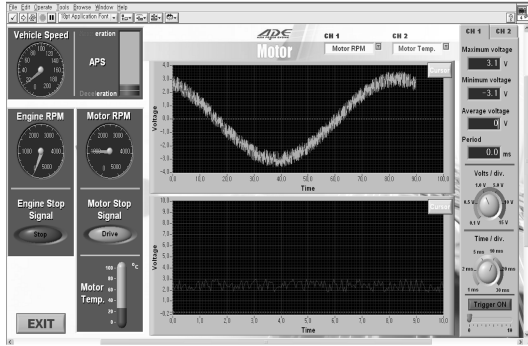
File Edit Operate Tools Browse Window Help
18pt Application Font

Vehicle Speed
eration
APS
Deceleration

Engine RPM
Motor RPM
1000 2000 3000 4000 5000
1000 2000 3000 4000 5000

Engine Stop Signal
Stop
Motor Stop Signal
Drive

Motor Temp.
°C
100 80 60 40 20 0

EXIT

ADC
Motor
CH 1
Motor RPM
CH 2
Motor Temp.

Cursor
Voltage
4.0 3.0 2.0 1.0 0.0 -1.0 -2.0 -3.0 -4.0
Time
0.0 10.0 20.0 30.0 40.0 50.0 60.0 70.0 80.0 90.0 100.0

Cursor
Voltage
10.0 9.0 8.0 7.0 6.0 5.0 4.0 3.0 2.0 1.0 0.0
Time
0.0 1.0 2.0 3.0 4.0 5.0 6.0 7.0 8.0 9.0 10.0

CH 1
CH 2
Maximum voltage
3.1 V
Minimum voltage
-3.1 V
Average voltage
0 V
Period
0.0 ms
Volts / div.
1.0 V 2.0 V 5.0 V 0.5 V 0.1 V 10 V 15 V
Time / div.
5 ms 10 ms 2 ms 20 ms 1 ms 30 ms
Trigger ON
0 10